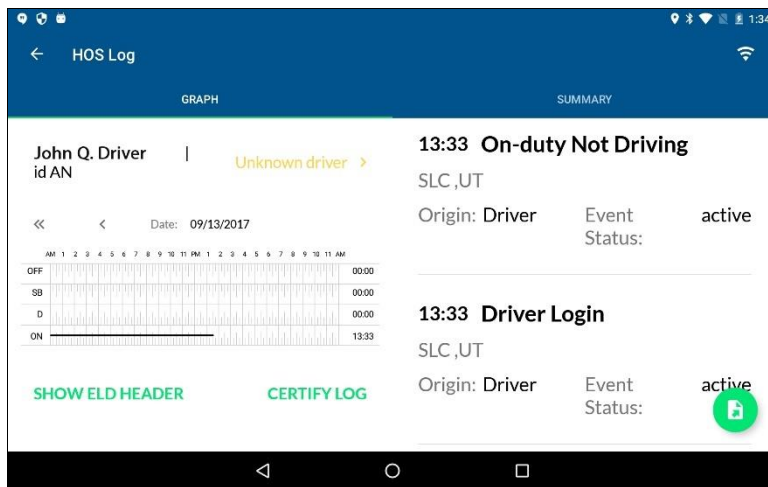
1:34

HOS Log

GRAPH

SUMMARY

John Q. Driver |
id AN

Unknown driver >

« < Date: 09/13/2017

AM 1 2 3 4 5 6 7 8 9 10 11 PM 1 2 3 4 5 6 7 8 9 10 11 AM

| OFF | 00:00 |
|---|---|
| SB | 00:00 |
| D | 00:00 |
| ON | 13:33 |

SHOW ELD HEADER

CERTIFY LOG

13:33 On-duty Not Driving

SLC ,UT

Origin: Driver Event Status: active

13:33 Driver Login

SLC ,UT

Origin: Driver Event Status: active